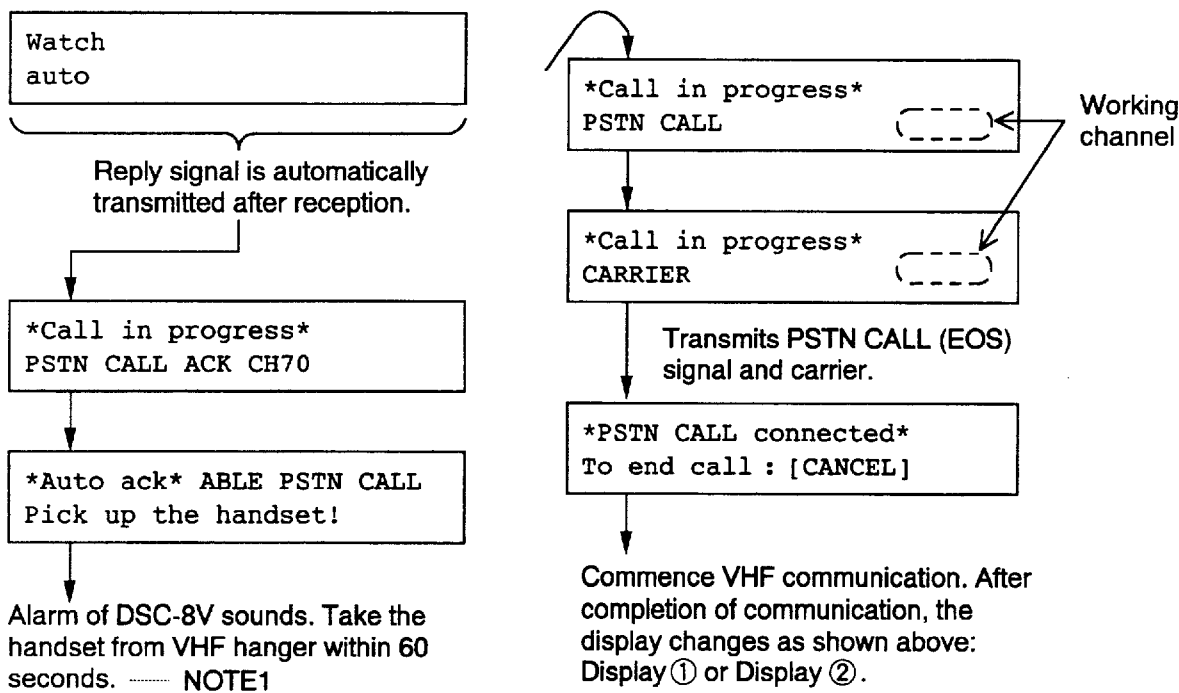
Watch
auto

Reply signal is automatically transmitted after reception.

*Call in progress*
PSTN CALL ACK CH70

*Auto ack* ABLE PSTN CALL
Pick up the handset!

Alarm of DSC-8V sounds. Take the handset from VHF hanger within 60 seconds. ------ NOTE1

*Call in progress*
PSTN CALL

Working channel

*Call in progress*
CARRIER

Transmits PSTN CALL (EOS) signal and carrier.

*PSTN CALL connected*
To end call : [CANCEL]

Commence VHF communication. After completion of communication, the display changes as shown above: Display ① or Display ②.